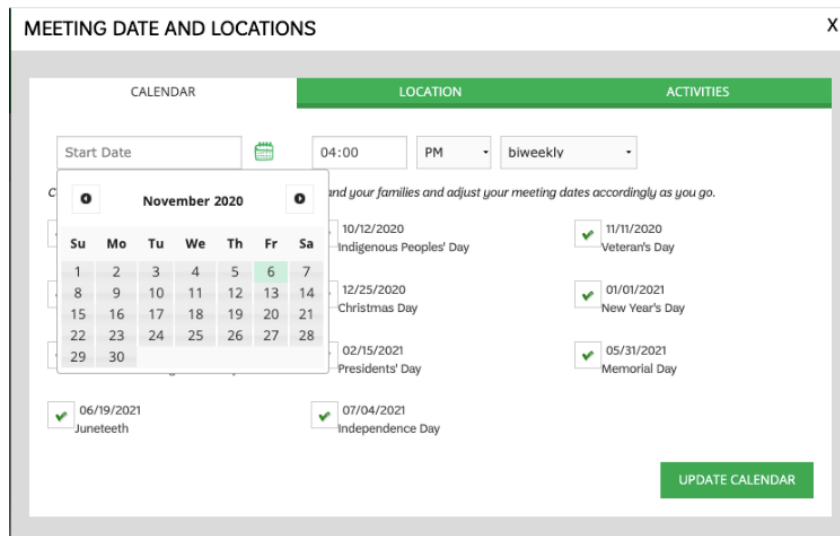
MEETING DATE AND LOCATIONS

X

CALENDAR

LOCATION

ACTIVITIES

Start Date

04:00

PM

biweekly

C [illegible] and your families and adjust your meeting dates accordingly as you go.

November 2020

| Su | Mo | Tu | We | Th | Fr | Sa |
|---|---|---|---|---|---|---|
| 1 | 2 | 3 | 4 | 5 | 6 | 7 |
| 8 | 9 | 10 | 11 | 12 | 13 | 14 |
| 15 | 16 | 17 | 18 | 19 | 20 | 21 |
| 22 | 23 | 24 | 25 | 26 | 27 | 28 |
| 29 | 30 | | | | | |

10/12/2020
Indigenous Peoples' Day

11/11/2020
Veteran's Day

12/25/2020
Christmas Day

01/01/2021
New Year's Day

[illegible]

02/15/2021
Presidents' Day

05/31/2021
Memorial Day

06/19/2021
Juneteeth

07/04/2021
Independence Day

UPDATE CALENDAR